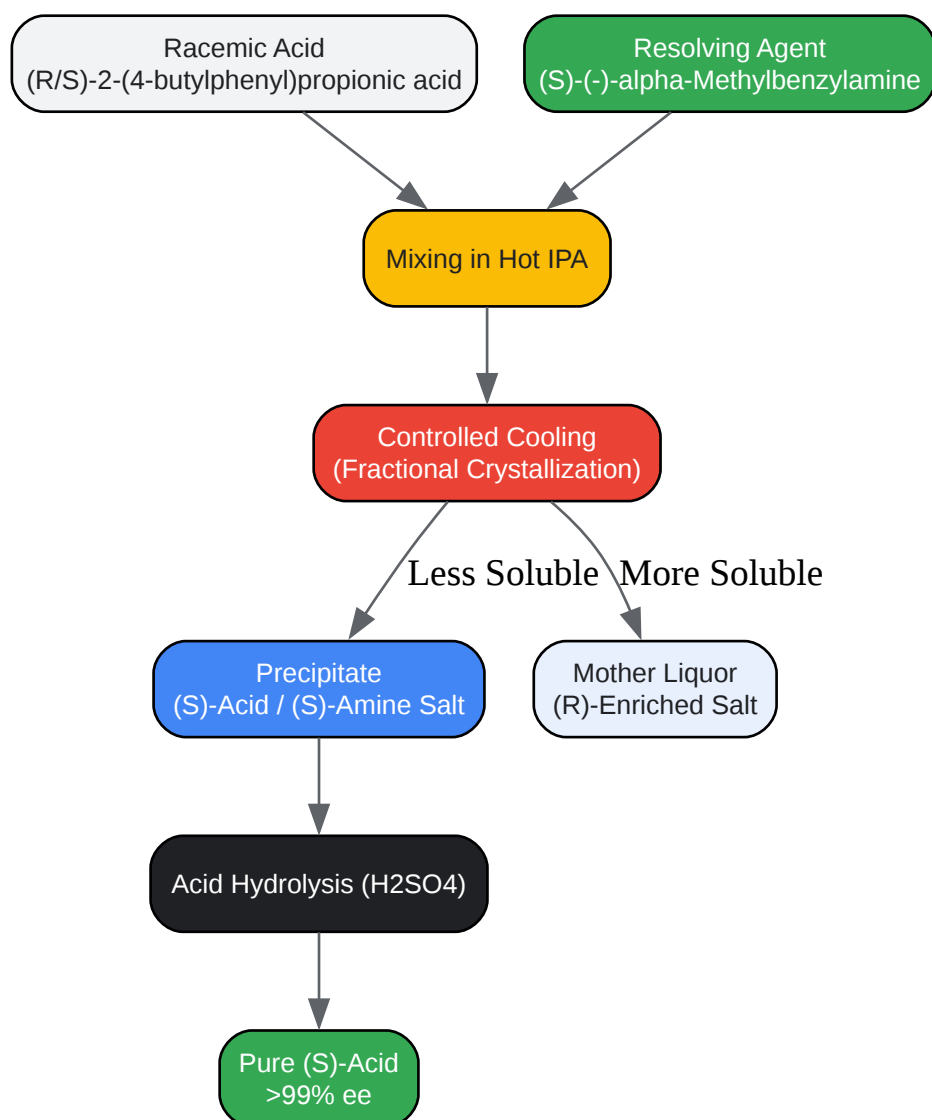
Racemic Acid
(R/S)-2-(4-butylphenyl)propionic acid

Resolving Agent
(S)-(-)-alpha-Methylbenzylamine

Mixing in Hot IPA

Controlled Cooling
(Fractional Crystallization)

Less Soluble

More Soluble

Precipitate
(S)-Acid / (S)-Amine Salt

Mother Liquor
(R)-Enriched Salt

Acid Hydrolysis (H2SO4)

Pure (S)-Acid
>99% ee